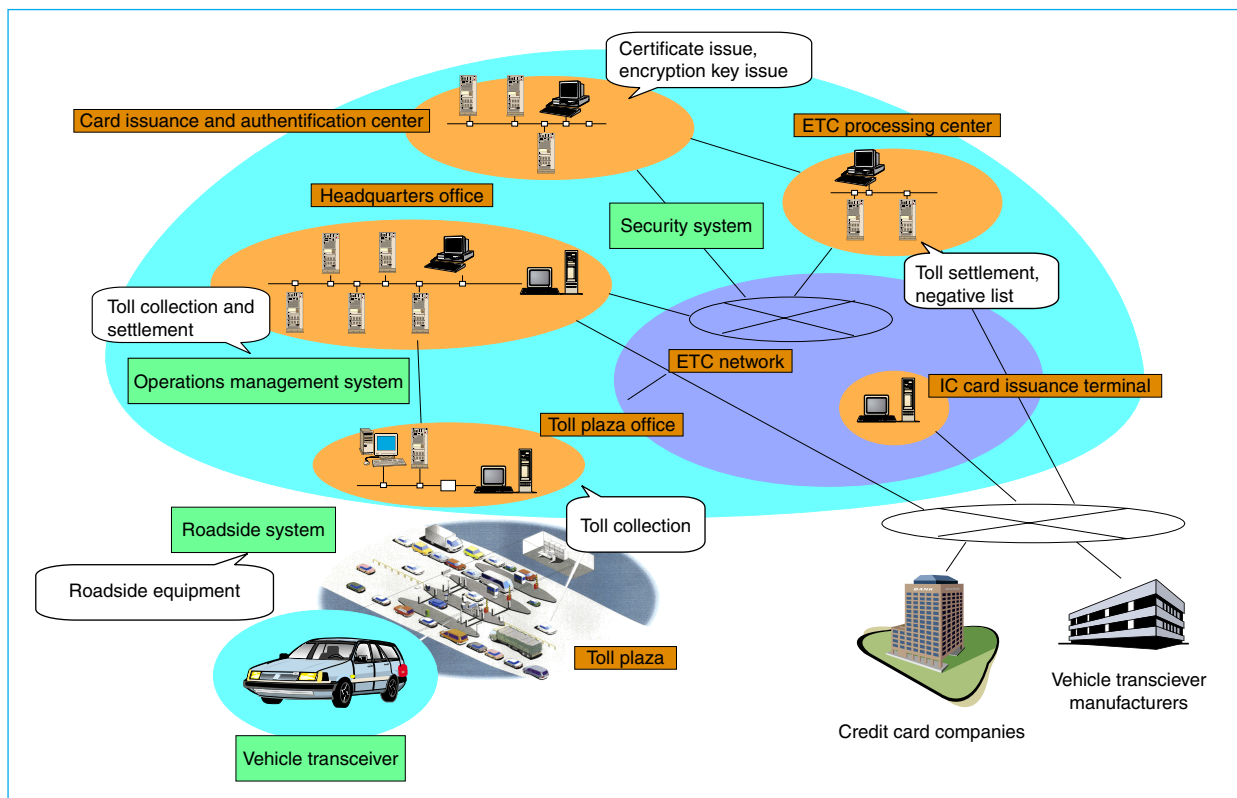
Certificate issue, encryption key issue

Card issuance and authentification center

ETC processing center

Headquarters office

Security system

Toll settlement, negative list

Toll collection and settlement

Operations management system

ETC network

IC card issuance terminal

Toll plaza office

Roadside system

Toll collection

Roadside equipment

Toll plaza

Vehicle transceiver

Credit card companies

Vehicle transciever manufacturers